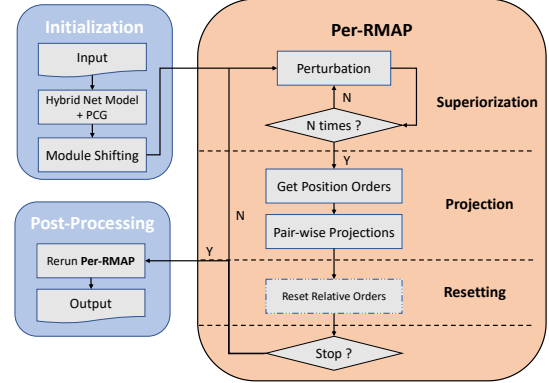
Initialization

Input

Hybrid Net Model + PCG

Module Shifting

Post-Processing

Rerun Per-RMAP

Output

Per-RMAP

Perturbation

N

N times ?

Superiorization

Y

Get Position Orders

Projection

Pair-wise Projections

N

Y

Reset Relative Orders

Resetting

Stop ?